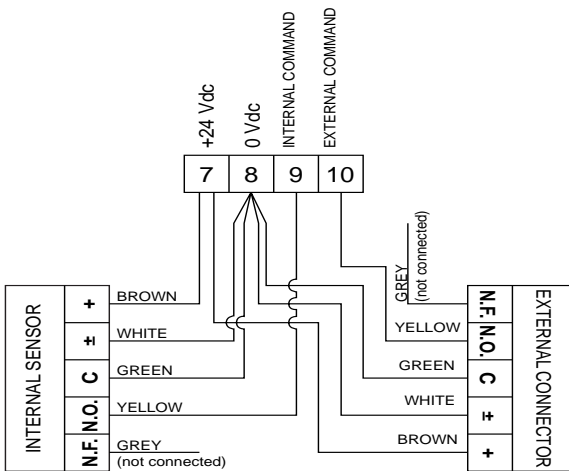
+24 Vdc
0 Vdc
INTERNAL COMMAND
EXTERNAL COMMAND

| 7 | 8 | 9 | 10 |
|---|---|---|---|

INTERNAL SENSOR

| + |
|---|
| ± |
| C |
| N.O. |
| N.F. |

BROWN
WHITE
GREEN
YELLOW
GREY
(not connected)

GREY
(not connected)
YELLOW
GREEN
WHITE
BROWN

| N.F. |
|---|
| N.O. |
| C |
| ± |
| + |

EXTERNAL CONNECTOR